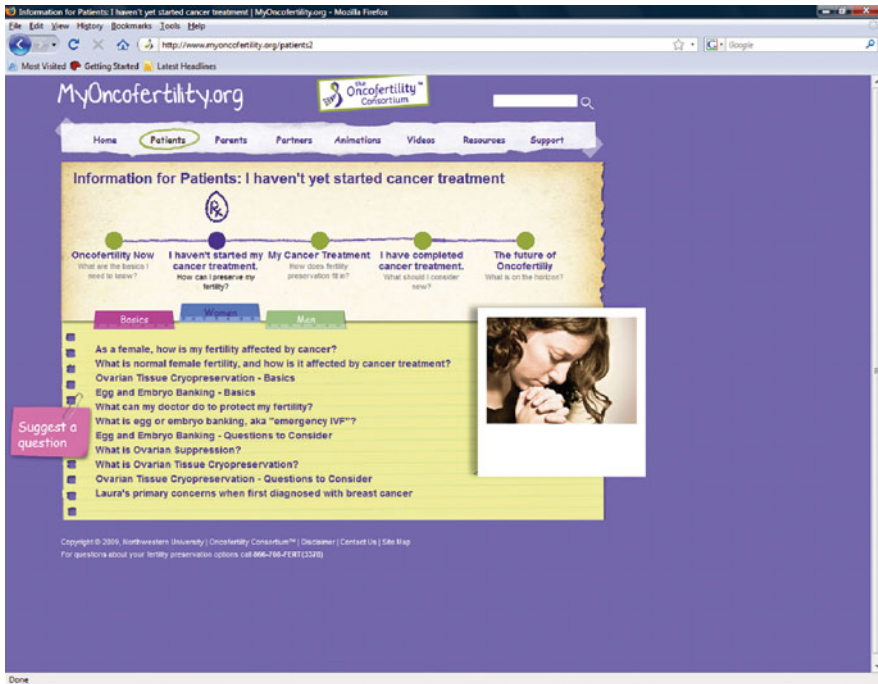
Information for Patients: I haven't yet started cancer treatment | MyOncofertility.org - Mozilla Firefox

File Edit View History Bookmarks Tools Help

http://www.myoncofertility.org/patients2

Google

Most Visited Getting Started Latest Headlines

MyOncofertility.org

the Oncofertility Consortium

Home Patients Parents Partners Animations Videos Resources Support

Information for Patients: I haven't yet started cancer treatment

Oncofertility Now
What are the basics I need to know?

I haven't started my cancer treatment.
How can I preserve my fertility?

My Cancer Treatment
How does fertility preservation fit in?

I have completed cancer treatment.
What should I consider now?

The future of Oncofertility
What is on the horizon?

Basics Women Men

As a female, how is my fertility affected by cancer?
What is normal female fertility, and how is it affected by cancer treatment?
Ovarian Tissue Cryopreservation - Basics
Egg and Embryo Banking - Basics
What can my doctor do to protect my fertility?
What is egg or embryo banking, aka "emergency IVF"?
Egg and Embryo Banking - Questions to Consider
What is Ovarian Suppression?
What is Ovarian Tissue Cryopreservation?
Ovarian Tissue Cryopreservation - Questions to Consider
Laura's primary concerns when first diagnosed with breast cancer

Suggest a question

Copyright © 2009, Northwestern University | Oncofertility Consortium™ | Disclaimer | Contact Us | Site Map
For questions about your fertility preservation options call 866-708-FERT (3378)

Done